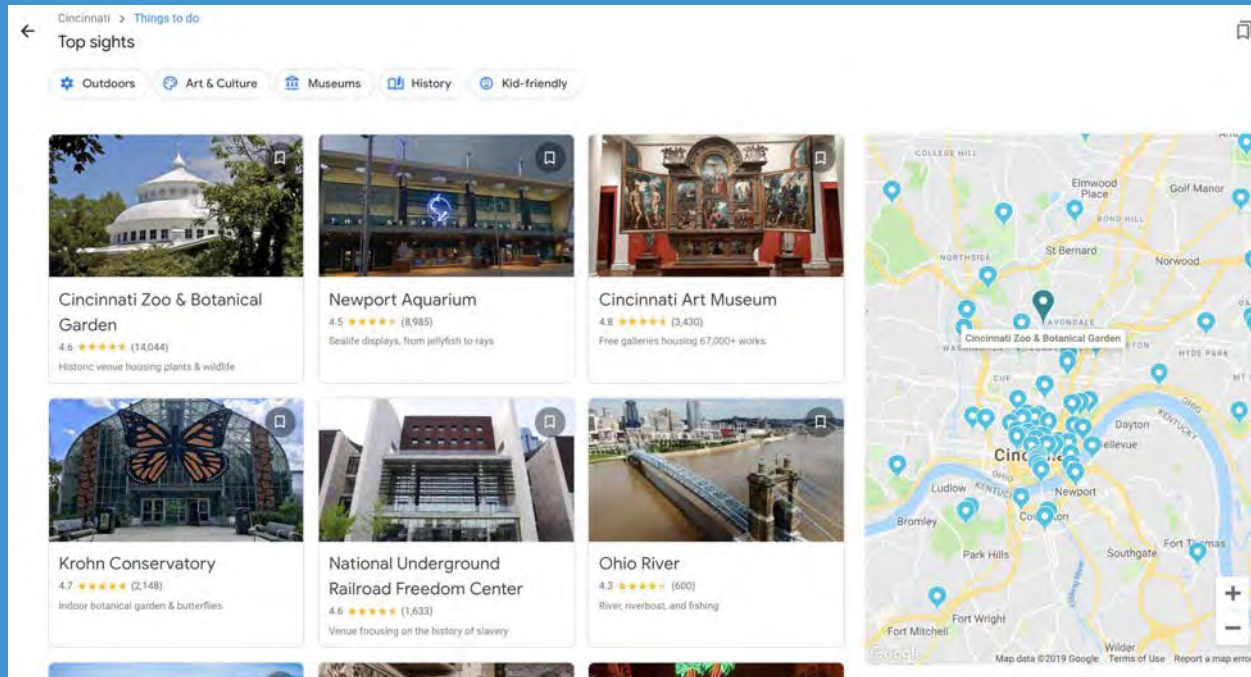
Cincinnati > Things to do
Top sights

Outdoors
Art & Culture
Museums
History
Kid-friendly

Cincinnati Zoo & Botanical Garden
4.6 ★★★★★ (14,044)
Historic venue housing plants & wildlife

Newport Aquarium
4.5 ★★★★★ (8,985)
Sealife displays, from jellyfish to rays

Cincinnati Art Museum
4.8 ★★★★★ (3,430)
Free galleries housing 67,000+ works

Krohn Conservatory
4.7 ★★★★★ (2,148)
Indoor botanical garden & butterflies

National Underground Railroad Freedom Center
4.6 ★★★★★ (1,633)
Venue focusing on the history of slavery

Ohio River
4.3 ★★★★★ (600)
River, riverboat, and fishing

COLLEGE HILL
Elmwood Place
Golf Manor
BOND HILL
NORTHSIDE
St Bernard
Norwood
AVONDALE
Cincinnati Zoo & Botanical Garden
HYDE PARK
CUF
Dayton
Bellevue
KENTUCKY
OHIO
Cincinnati
Ludlow
Newport
Bromley
Covington
Park Hills
Southgate
Fort Thomas
Fort Wright
Fort Mitchell
Wilder
Google
Map data ©2019 Google
Terms of Use
Report a map error
+
−